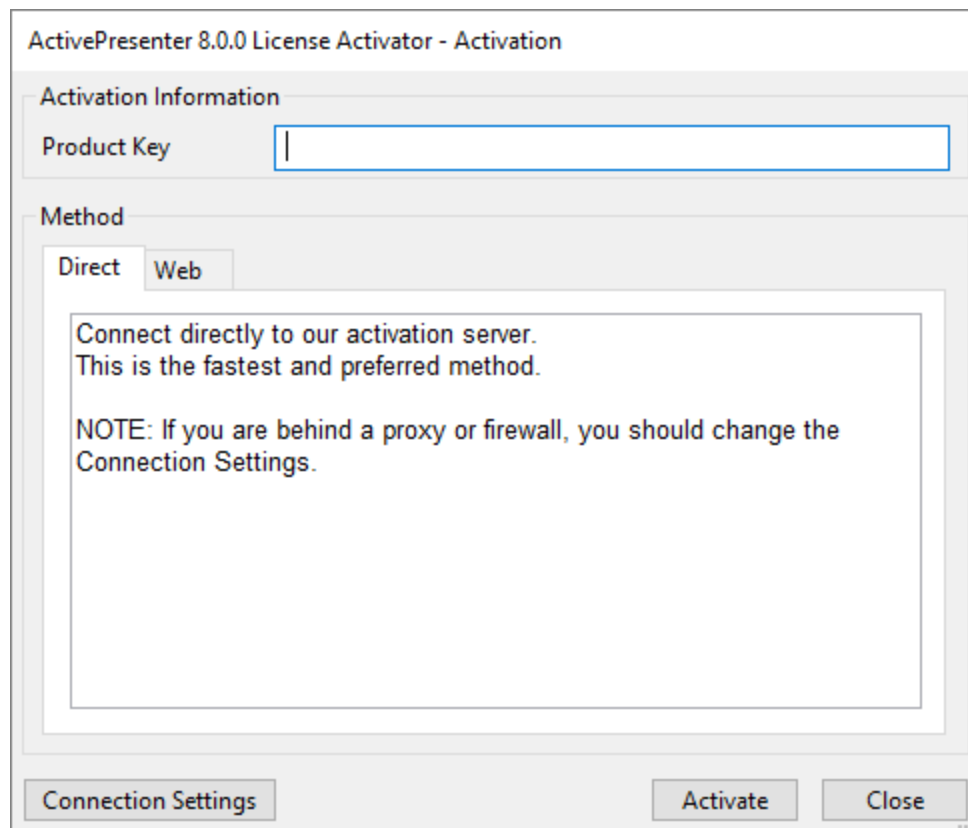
ActivePresenter 8.0.0 License Activator - Activation

Activation Information

Product Key

Method

Direct

Web

Connect directly to our activation server.
This is the fastest and preferred method.

NOTE: If you are behind a proxy or firewall, you should change the Connection Settings.

Connection Settings

Activate

Close